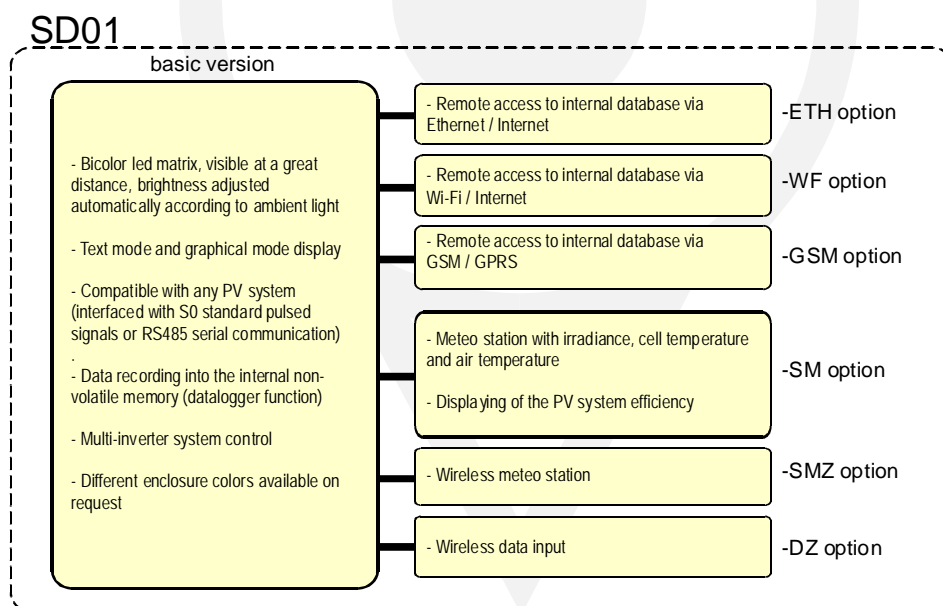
SD01

basic version

- Bicolor led matrix, visible at a great distance, brightness adjusted automatically according to ambient light

- Text mode and graphical mode display

- Compatible with any PV system (interfaced with S0 standard pulsed signals or RS485 serial communication)
.
- Data recording into the internal non-volatile memory (datalogger function)

- Multi-inverter system control

- Different enclosure colors available on request

- Remote access to internal database via Ethernet / Internet

-ETH option

- Remote access to internal database via Wi-Fi / Internet

-WF option

- Remote access to internal database via GSM / GPRS

-GSM option

- Meteo station with irradiance, cell temperature and air temperature

- Displaying of the PV system efficiency

-SM option

- Wireless meteo station

-SMZ option

- Wireless data input

-DZ option